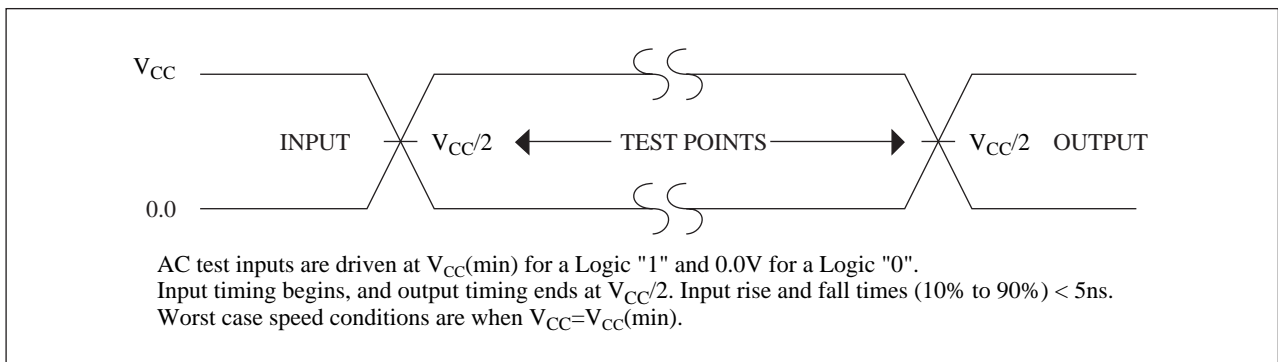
$V_{CC}$

INPUT $V_{CC}/2$ TEST POINTS $V_{CC}/2$ OUTPUT

0.0

AC test inputs are driven at $V_{CC}$(min) for a Logic "1" and 0.0V for a Logic "0".
Input timing begins, and output timing ends at $V_{CC}/2$. Input rise and fall times (10% to 90%) < 5ns.
Worst case speed conditions are when $V_{CC}=V_{CC}$(min).